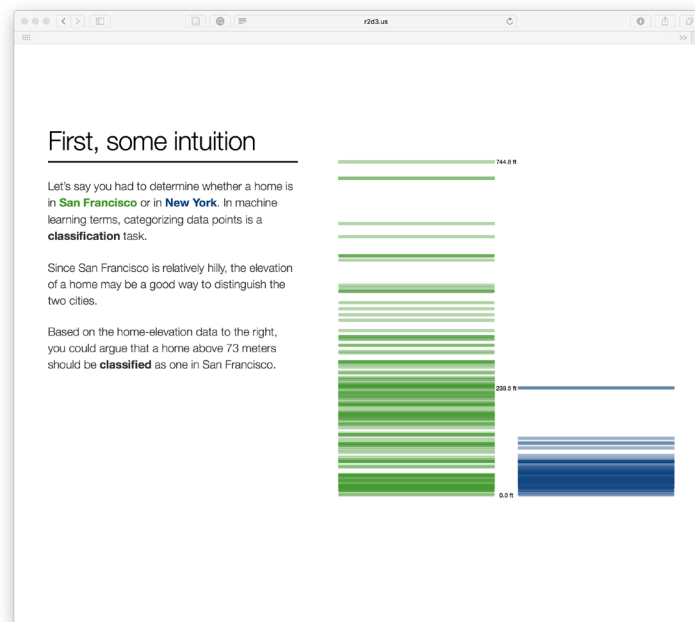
r2d3.us

First, some intuition

Let's say you had to determine whether a home is in **San Francisco** or in **New York**. In machine learning terms, categorizing data points is a **classification** task.

Since San Francisco is relatively hilly, the elevation of a home may be a good way to distinguish the two cities.

Based on the home-elevation data to the right, you could argue that a home above 73 meters should be **classified** as one in San Francisco.

744.8 ft

239.5 ft

0.0 ft